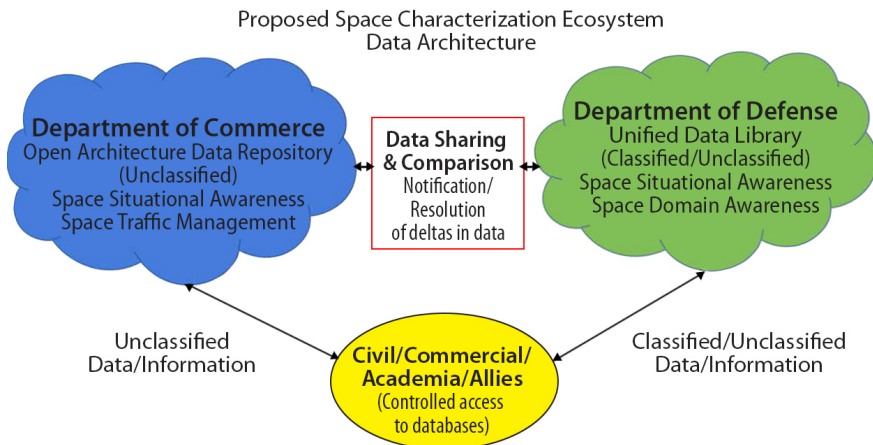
Proposed Space Characterization Ecosystem
Data Architecture

Department of Commerce
Open Architecture Data Repository
(Unclassified)
Space Situational Awareness
Space Traffic Management

Data Sharing
& Comparison
Notification/
Resolution
of deltas in data

Department of Defense
Unified Data Library
(Classified/Unclassified)
Space Situational Awareness
Space Domain Awareness

Unclassified
Data/Information

Civil/Commercial/
Academia/Allies
(Controlled access
to databases)

Classified/Unclassified
Data/Information